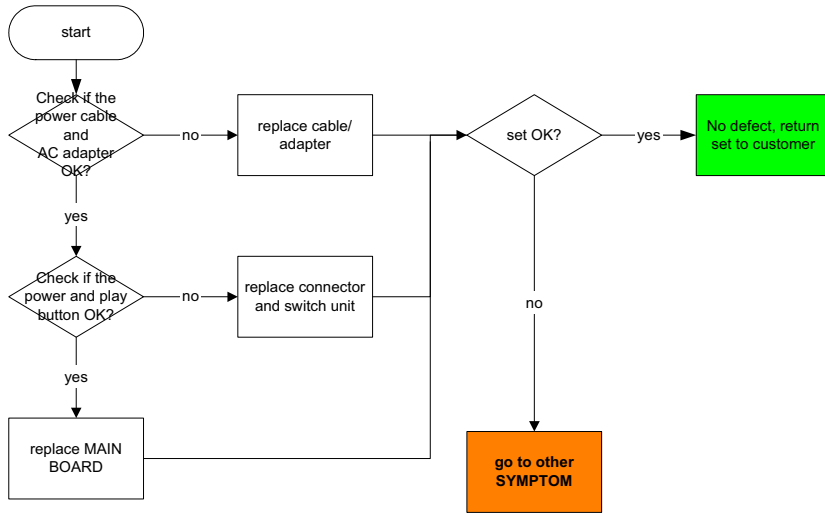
start

Check if the power cable and AC adapter OK?

no

replace cable/ adapter

set OK?

yes

No defect, return set to customer

yes

Check if the power and play button OK?

no

replace connector and switch unit

no

yes

replace MAIN BOARD

go to other SYMPTOM